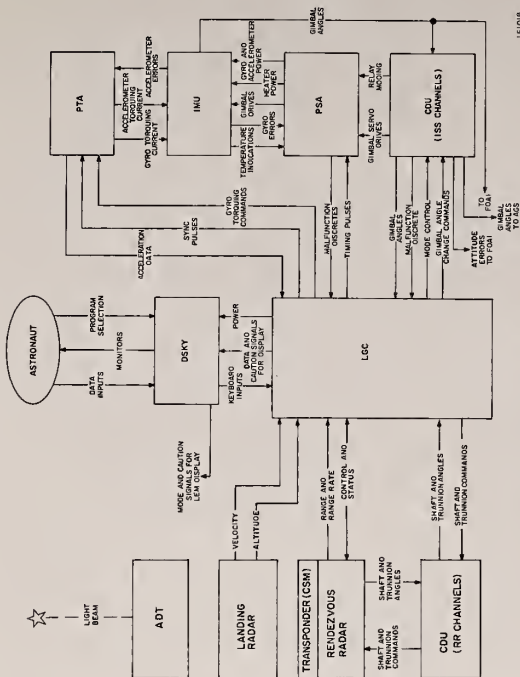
LIGHT BEAM

AOT

LANDING RADAR

VELOCITY

ALTITUDE

TRANSPONDER (CSM)

RANGE AND RANGE RATE

CONTROL AND STATUS

RENDEZVOUS RADAR

SHAFT AND TRUNNION ANGLES

SHAFT AND TRUNNION COMMANDS

CDU (RR CHANNELS)

SHAFT AND TRUNNION ANGLES

SHAFT AND TRUNNION COMMANDS

ASTRONAUT

DATA INPUTS

MONITORS

PROGRAM SELECTION

DSKY

MODE AND CAUTION SIGNALS FOR LEM DISPLAY

KEYBOARD INPUTS

DATA AND CAUTION SIGNALS FOR DISPLAY

POWER

LGC

ACCELERATION DATA

SYNC PULSES

GYRO TORQUING COMMANDS

MALFUNCTION DISCRETES

TIMING PULSES

GIMBAL ANGLES

MALFUNCTION DISCRETE

MODE CONTROL

GIMBAL ANGLE CHANGE COMMANDS

ATTITUDE ERRORS TO FDAI

PTA

ACCELEROMETER TORQUING CURRENT

GYRO TORQUING CURRENT

ACCELEROMETER ERRORS

IMU

GIMBAL DRIVES

GYRO ERRORS

TEMPERATURE INDICATIONS

GYRO AND ACCELEROMETER POWER

HEATER POWER

PSA

RELAY MODING

GIMBAL SERVO DRIVES

GIMBAL ANGLES

CDU (ISS CHANNELS)

TO FDAI

GIMBAL ANGLES TO AGS

15/018